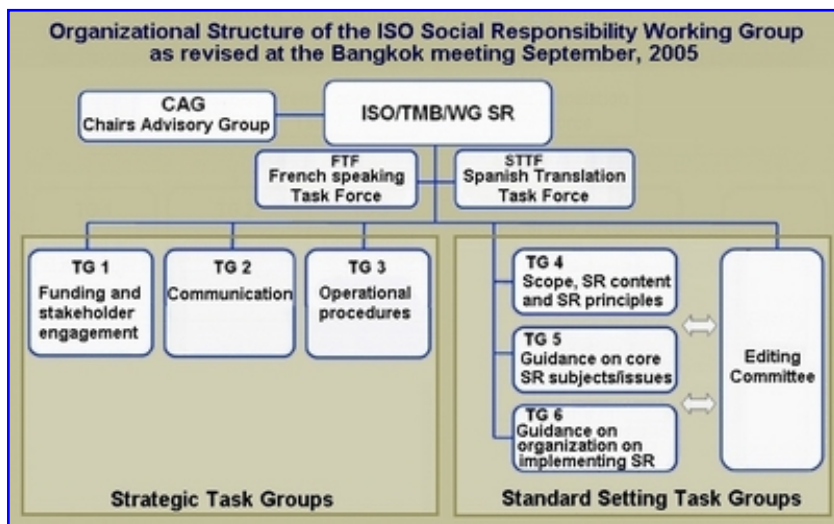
Organizational Structure of the ISO Social Responsibility Working Group as revised at the Bangkok meeting September, 2005

CAG
Chairs Advisory Group

ISO/TMB/WG SR

FTF
French speaking Task Force

STTF
Spanish Translation Task Force

TG 1
Funding and stakeholder engagement

TG 2
Communication

TG 3
Operational procedures

Strategic Task Groups

TG 4
Scope, SR content and SR principles

TG 5
Guidance on core SR subjects/issues

TG 6
Guidance on organization on implementing SR

Editing Committee

Standard Setting Task Groups